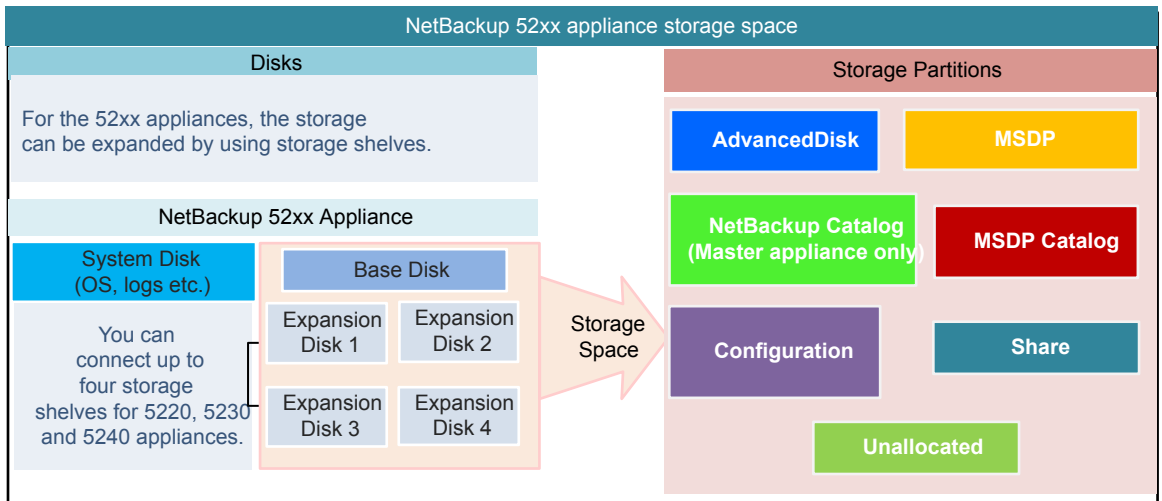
NetBackup 52xx appliance storage space

Disks

For the 52xx appliances, the storage can be expanded by using storage shelves.

NetBackup 52xx Appliance

System Disk (OS, logs etc.)

You can connect up to four storage shelves for 5220, 5230 and 5240 appliances.

Base Disk

Expansion Disk 1

Expansion Disk 2

Expansion Disk 3

Expansion Disk 4

Storage Space

Storage Partitions

AdvancedDisk

MSDP

NetBackup Catalog (Master appliance only)

MSDP Catalog

Configuration

Share

Unallocated